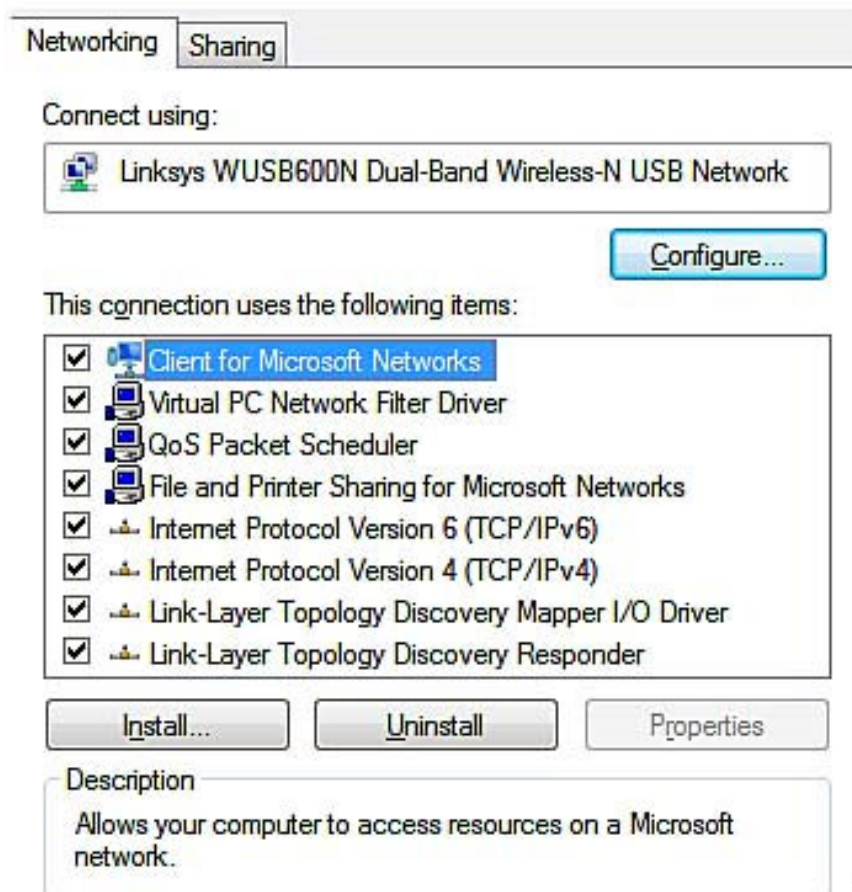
Networking Sharing

Connect using:

Linksys WUSB600N Dual-Band Wireless-N USB Network

Configure...

This connection uses the following items:

☑ Client for Microsoft Networks
☑ Virtual PC Network Filter Driver
☑ QoS Packet Scheduler
☑ File and Printer Sharing for Microsoft Networks
☑ Internet Protocol Version 6 (TCP/IPv6)
☑ Internet Protocol Version 4 (TCP/IPv4)
☑ Link-Layer Topology Discovery Mapper I/O Driver
☑ Link-Layer Topology Discovery Responder

Install... Uninstall Properties

Description

Allows your computer to access resources on a Microsoft network.